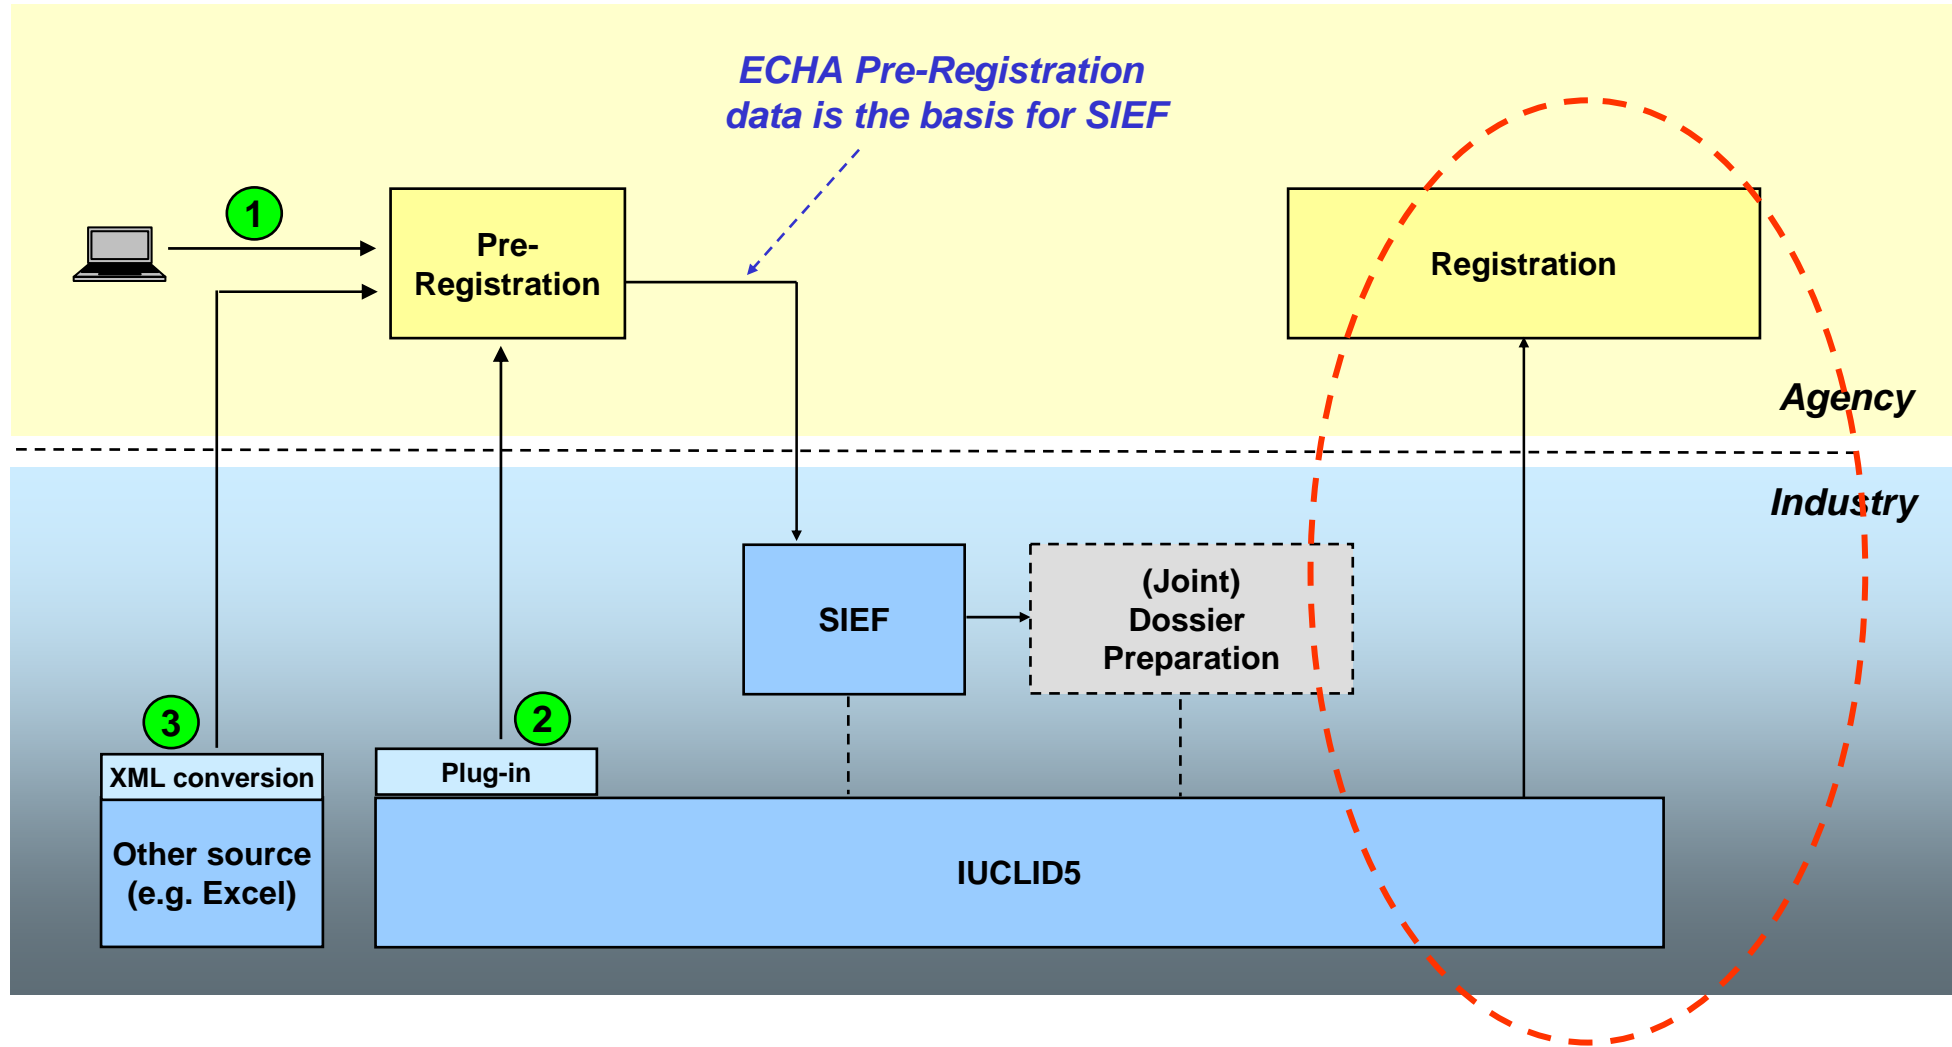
ECHA Pre-Registration data is the basis for SIEF

1

Pre-Registration

Registration

Agency

Industry

SIEF

(Joint) Dossier Preparation

3

2

XML conversion

Plug-in

Other source (e.g. Excel)

IUCLID5